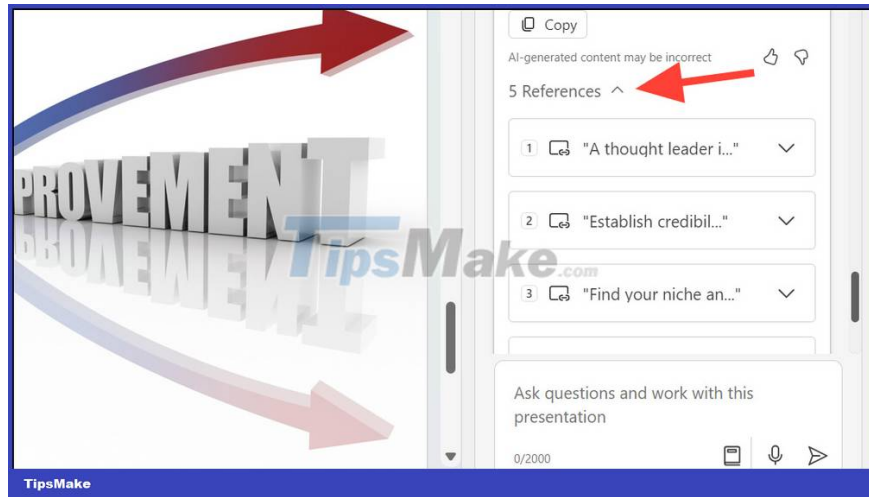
PROVEMENT

Copy

AI-generated content may be incorrect

5 References

1 "A thought leader i..."

2 "Establish credibil..."

3 "Find your niche an..."

TipsMake.com

Ask questions and work with this presentation

0/2000

TipsMake